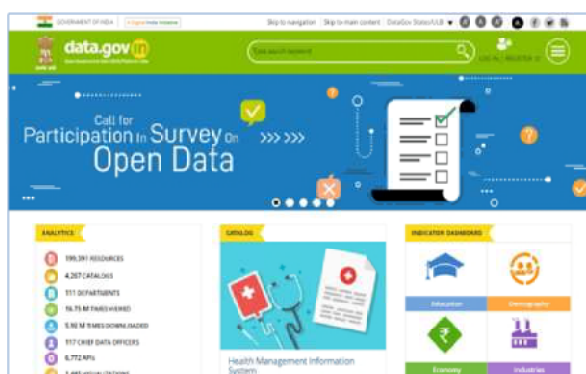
GOVERNMENT OF INDIA

Skip to navigation Skip to main content DataGov States/ULB

data.gov.in

Data search keyword

LOG IN | REGISTER

Call for Participation in Survey On Open Data

ANALYTICS

199,391 RESOURCES

4,267 CATALOGS

111 DEPARTMENTS

16.75 M TIMES VIEWED

5.92 M TIMES DOWNLOADED

117 CHIEF DATA OFFICERS

6,772 APIs

CATALOG

Health Management Information System

INDICATOR DASHBOARD

Education

Demography

Economy

Industries